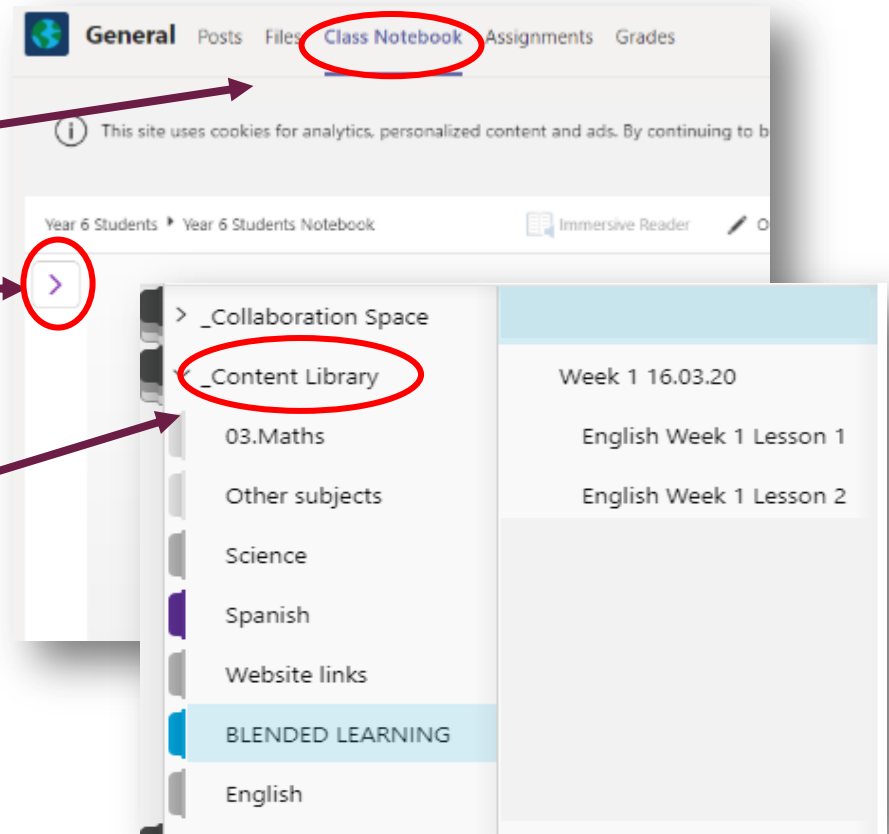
General Posts Files Class Notebook Assignments Grades

This site uses cookies for analytics, personalized content and ads. By continuing to b

Year 6 Students ▸ Year 6 Students Notebook

Immersive Reader

O

>

> _Collaboration Space

_Content Library

03.Maths

Other subjects

Science

Spanish

Website links

BLENDED LEARNING

English

Week 1 16.03.20

English Week 1 Lesson 1

English Week 1 Lesson 2